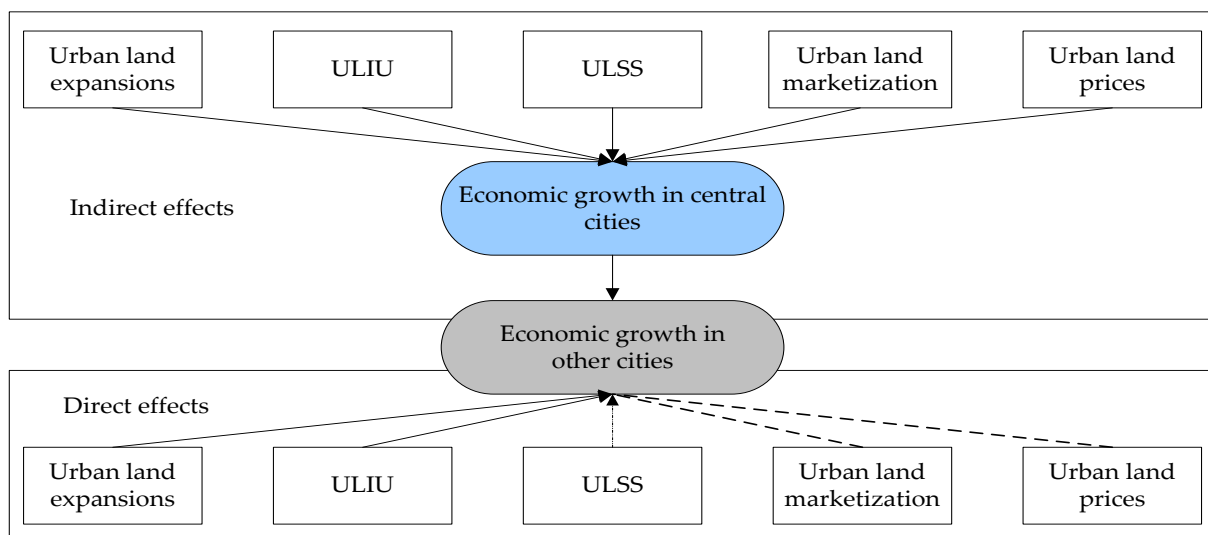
Urban land expansions

ULIU

ULSS

Urban land marketization

Urban land prices

Economic growth in central cities

Indirect effects

Economic growth in other cities

Direct effects

Urban land expansions

ULIU

ULSS

Urban land marketization

Urban land prices